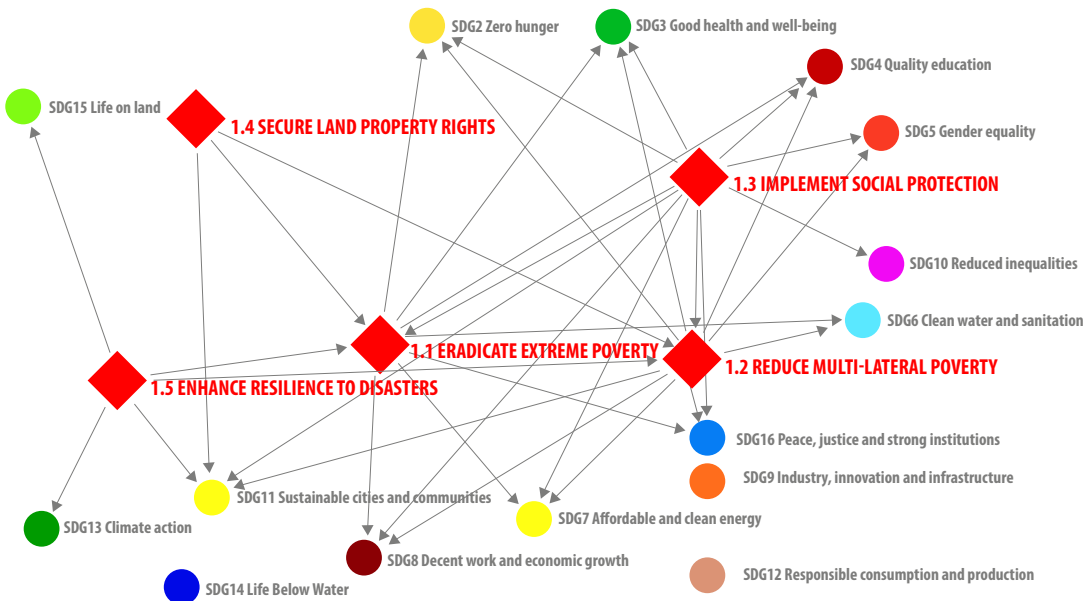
SDG2 Zero hunger
SDG3 Good health and well-being
SDG4 Quality education
SDG15 Life on land
1.4 SECURE LAND PROPERTY RIGHTS
SDG5 Gender equality
1.3 IMPLEMENT SOCIAL PROTECTION
SDG10 Reduced inequalities
SDG6 Clean water and sanitation
1.1 ERADICATE EXTREME POVERTY
1.2 REDUCE MULTI-LATERAL POVERTY
1.5 ENHANCE RESILIENCE TO DISASTERS
SDG16 Peace, justice and strong institutions
SDG9 Industry, innovation and infrastructure
SDG11 Sustainable cities and communities
SDG13 Climate action
SDG7 Affordable and clean energy
SDG8 Decent work and economic growth
SDG12 Responsible consumption and production
SDG14 Life Below Water